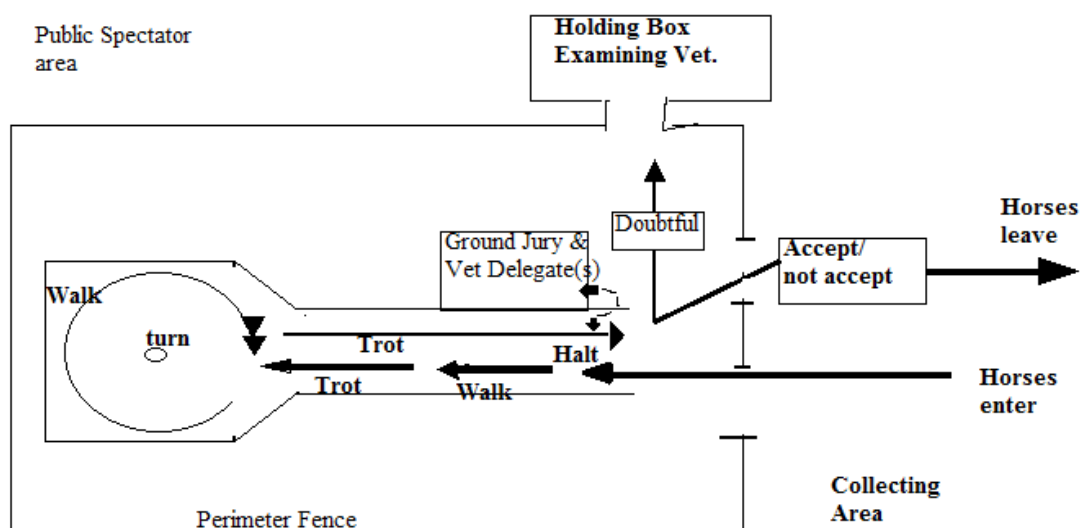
Public Spectator area

Holding Box
Examining Vet.

Doubtful

Horses leave

Ground Jury & Vet Delegate(s)

Accept/ not accept

Walk

turn

Trot

Halt

Trot

Walk

Horses enter

Collecting Area

Perimeter Fence